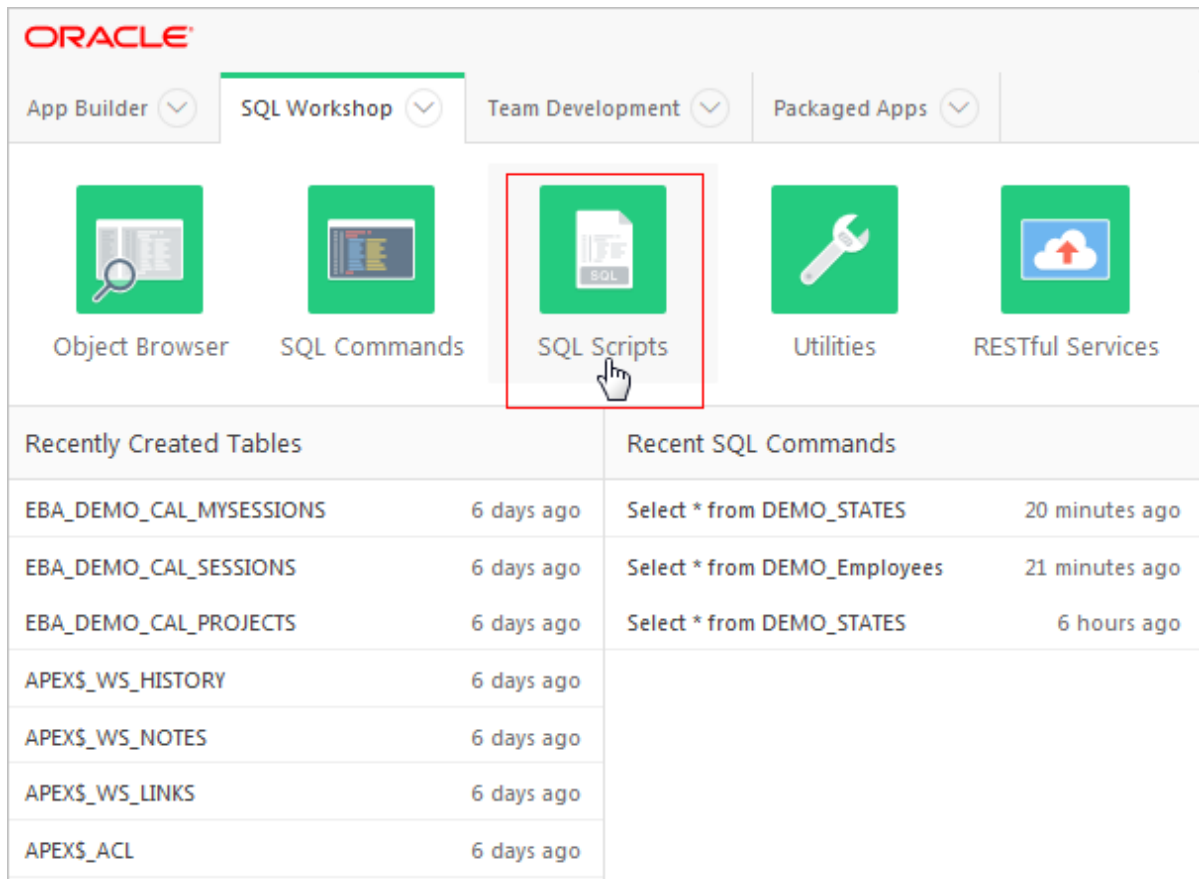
ORACLE

App Builder
SQL Workshop
Team Development
Packaged Apps

SQL

Object Browser
SQL Commands
SQL Scripts
Utilities
RESTful Services

Recently Created Tables

| | |
|---|---|
| EBA_DEMO_CAL_MYSESSIONS | 6 days ago |
| EBA_DEMO_CAL_SESSIONS | 6 days ago |
| EBA_DEMO_CAL_PROJECTS | 6 days ago |
| APEX$_WS_HISTORY | 6 days ago |
| APEX$_WS_NOTES | 6 days ago |
| APEX$_WS_LINKS | 6 days ago |
| APEX$_ACL | 6 days ago |

Recent SQL Commands

| | |
|---|---|
| Select * from DEMO_STATES | 20 minutes ago |
| Select * from DEMO_Employees | 21 minutes ago |
| Select * from DEMO_STATES | 6 hours ago |